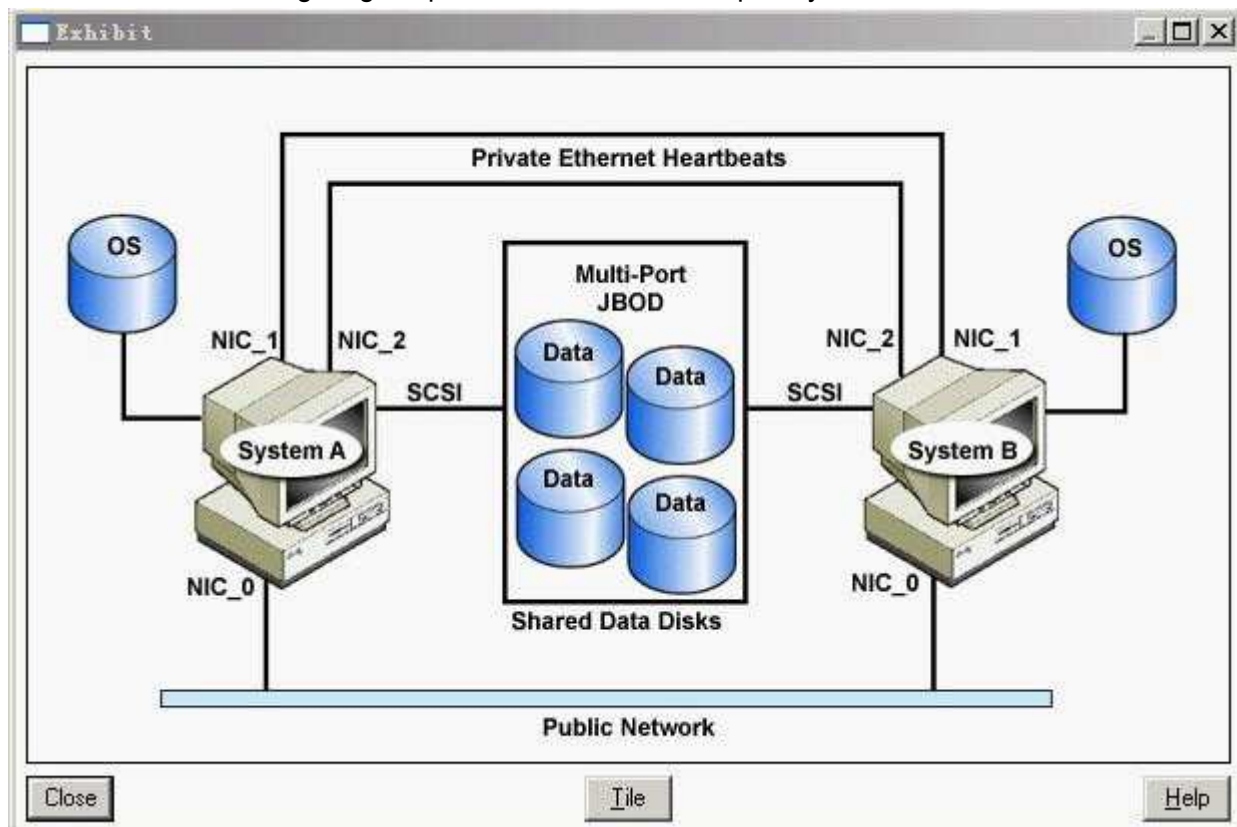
Exhibit

Private Ethernet Heartbeats

OS

OS

Multi-Port JBOD

NIC_1

NIC_2

NIC_2

NIC_1

Data

Data

SCSI

SCSI

System A

System B

Data

Data

NIC_0

NIC_0

Shared Data Disks

Public Network

Close

Tile

Help